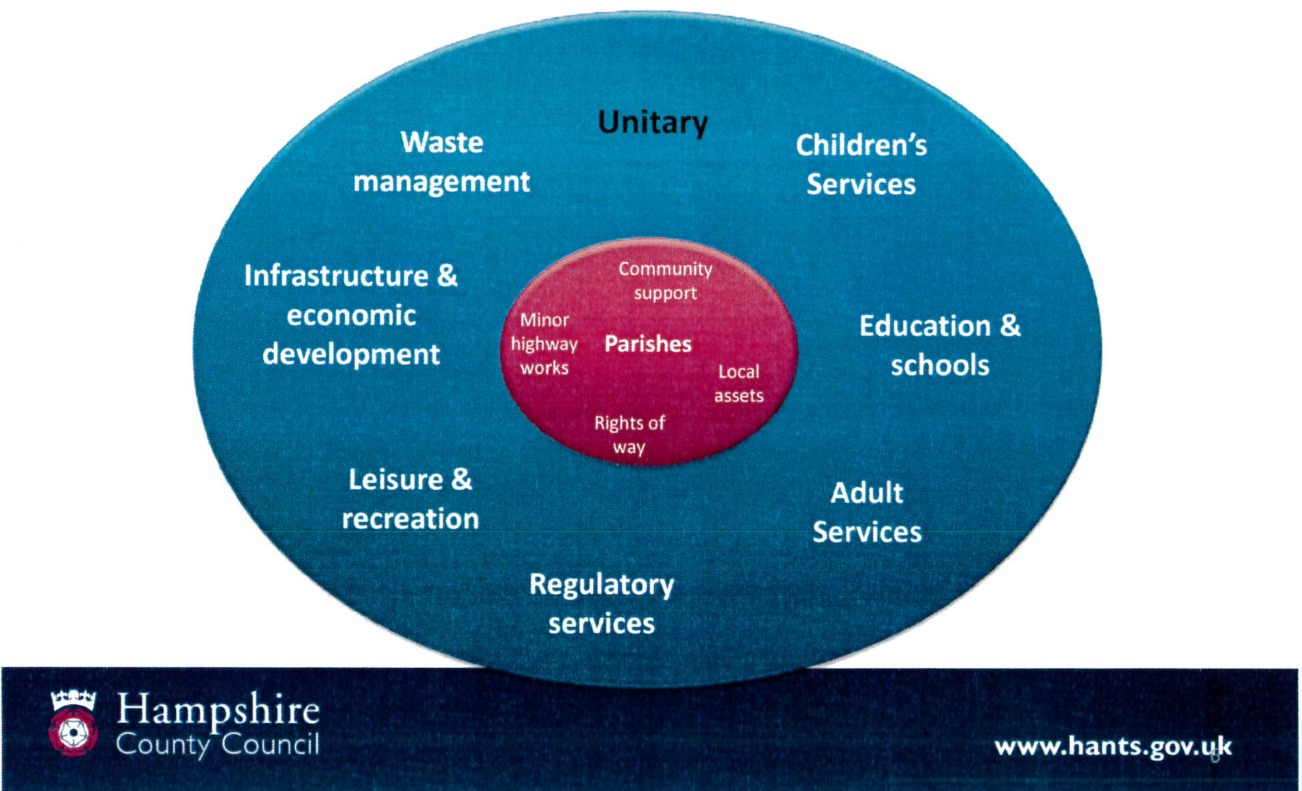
Unitary

Waste management

Children's Services

Infrastructure & economic development

Community support

Minor highway works

Parishes

Local assets

Rights of way

Education & schools

Leisure & recreation

Adult Services

Regulatory services

Hampshire County Council

www.hants.gov.uk